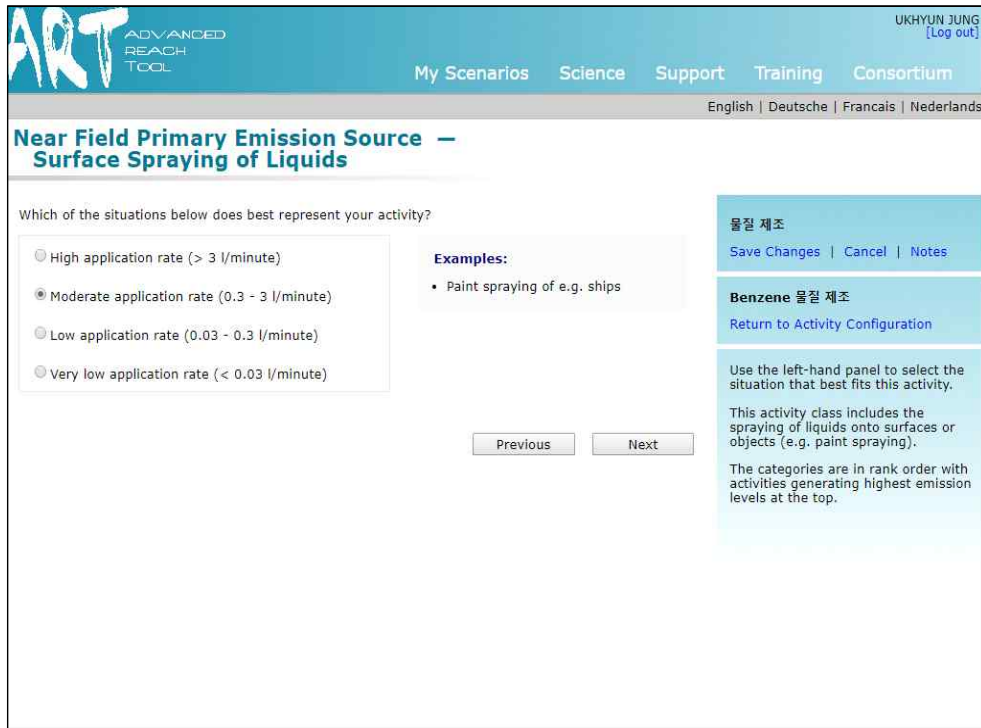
ART ADVANCED REACH TOOL

UKHYUN JUNG
[Log out]

My Scenarios Science Support Training Consortium

English | Deutsche | Francais | Nederlands

Near Field Primary Emission Source — Surface Spraying of Liquids

Which of the situations below does best represent your activity?

High application rate (> 3 l/minute)

Moderate application rate (0.3 - 3 l/minute)

Low application rate (0.03 - 0.3 l/minute)

Very low application rate (< 0.03 l/minute)

Examples:

• Paint spraying of e.g. ships

Previous Next

물질 제조

Save Changes | Cancel | Notes

Benzene 물질 제조

Return to Activity Configuration

Use the left-hand panel to select the situation that best fits this activity.

This activity class includes the spraying of liquids onto surfaces or objects (e.g. paint spraying).

The categories are in rank order with activities generating highest emission levels at the top.